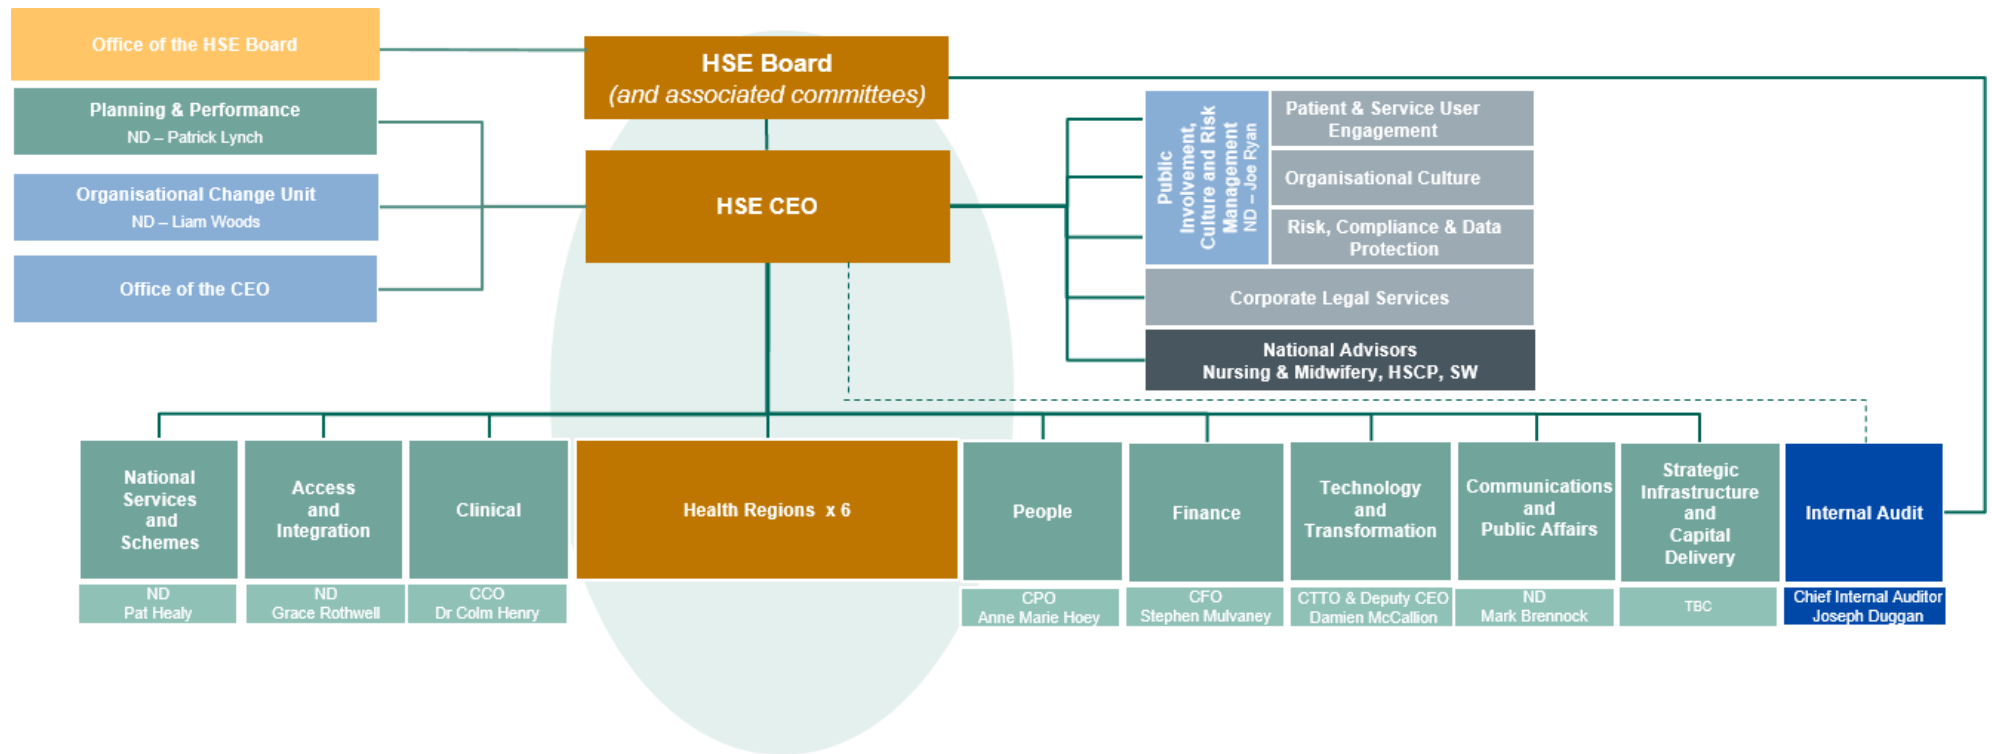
Office of the HSE Board

Planning & Performance
ND – Patrick Lynch

Organisational Change Unit
ND – Liam Woods

Office of the CEO

HSE Board
(and associated committees)

HSE CEO

Public Involvement, Culture and Risk Management
ND – Joe Ryan

Patient & Service User Engagement

Organisational Culture

Risk, Compliance & Data Protection

Corporate Legal Services

National Advisors
Nursing & Midwifery, HSCP, SW

National Services and Schemes
ND
Pat Healy

Access and Integration
ND
Grace Rothwell

Clinical
CCO
Dr Colm Henry

Health Regions x 6

People
CPO
Anne Marie Hoey

Finance
CFO
Stephen Mulvaney

Technology and Transformation
CTTO & Deputy CEO
Damien McCallion

Communications and Public Affairs
ND
Mark Brennock

Strategic Infrastructure and Capital Delivery
TBC

Internal Audit
Chief Internal Auditor
Joseph Duggan